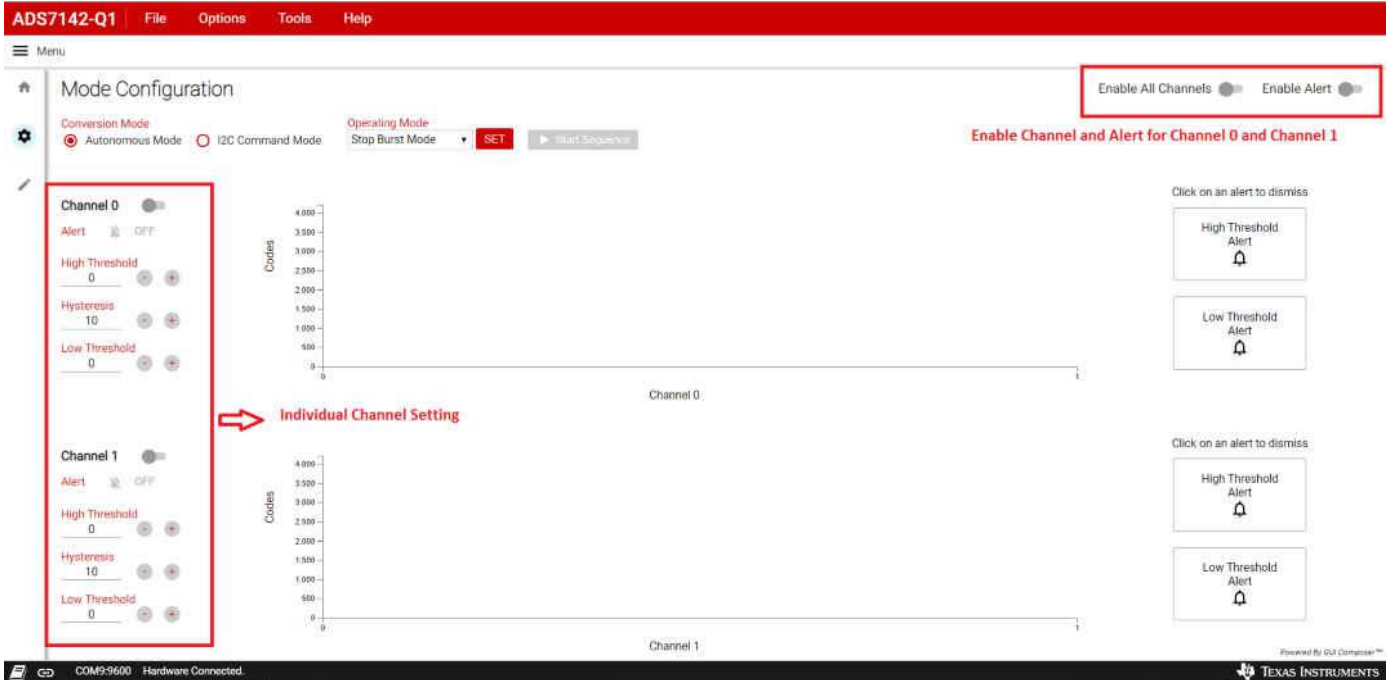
ADS7142-Q1 File Options Tools Help

Menu

Mode Configuration

Enable All Channels Enable Alert

Conversion Mode
Autonomous Mode I2C Command Mode

Operating Mode
Stop Burst Mode SET Start Sequence

Enable Channel and Alert for Channel 0 and Channel 1

Channel 0
Alert OFF
High Threshold
0
Hysteresis
10
Low Threshold
0

Codes
4,000
3,500
3,000
2,500
2,000
1,500
1,000
500
0
0 1
Channel 0

Click on an alert to dismiss
High Threshold Alert
Low Threshold Alert

Individual Channel Setting

Channel 1
Alert OFF
High Threshold
0
Hysteresis
10
Low Threshold
0

Codes
4,000
3,500
3,000
2,500
2,000
1,500
1,000
500
0
0 1
Channel 1

Click on an alert to dismiss
High Threshold Alert
Low Threshold Alert

Powered By GUI Composer™

COM9:9600 Hardware Connected.

Texas Instruments